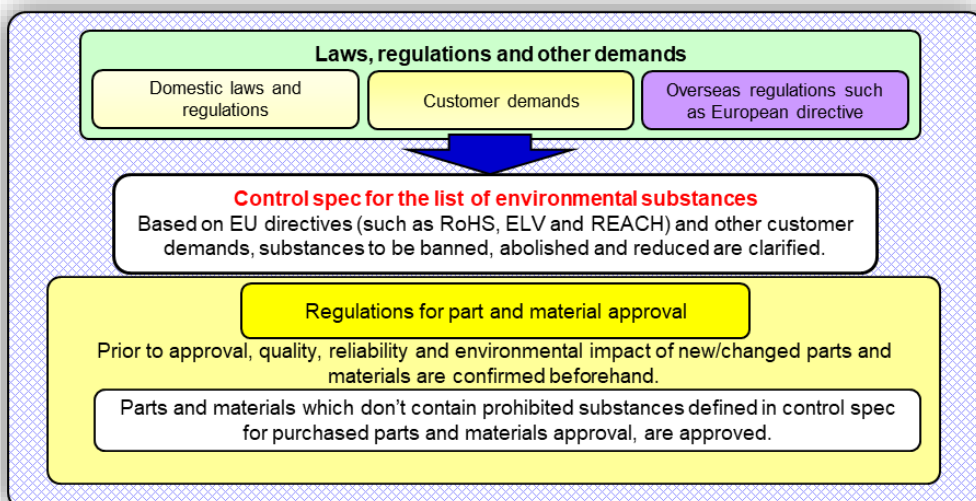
Laws, regulations and other demands

Domestic laws and regulations

Customer demands

Overseas regulations such as European directive

Control spec for the list of environmental substances

Based on EU directives (such as RoHS, ELV and REACH) and other customer demands, substances to be banned, abolished and reduced are clarified.

Regulations for part and material approval

Prior to approval, quality, reliability and environmental impact of new/changed parts and materials are confirmed beforehand.

Parts and materials which don't contain prohibited substances defined in control spec for purchased parts and materials approval, are approved.